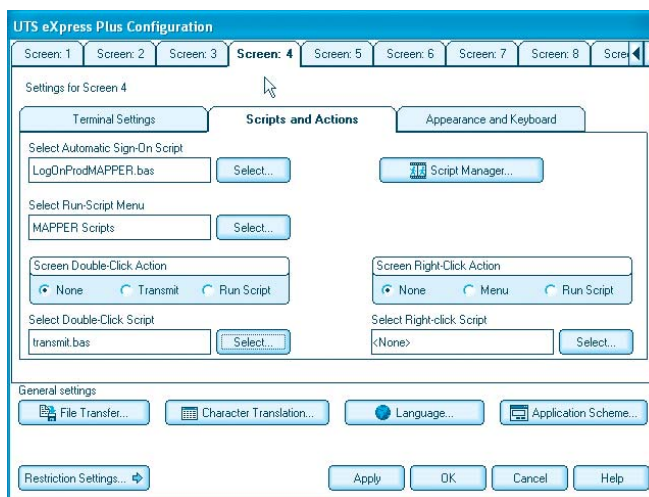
UTS eXpress Plus Configuration

Screen: 1 | Screen: 2 | Screen: 3 | Screen: 4 | Screen: 5 | Screen: 6 | Screen: 7 | Screen: 8 | Scre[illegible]

Settings for Screen 4

Terminal Settings | Scripts and Actions | Appearance and Keyboard

Select Automatic Sign-On Script
LogOnProdMAPPER.bas
Select...

Script Manager...

Select Run-Script Menu
MAPPER Scripts
Select...

Screen Double-Click Action
None
Transmit
Run Script

Screen Right-Click Action
None
Menu
Run Script

Select Double-Click Script
transmit.bas
Select...

Select Right-click Script
<None>
Select...

General settings
File Transfer...
Character Translation...
Language...
Application Scheme...

Restriction Settings...
Apply
OK
Cancel
Help